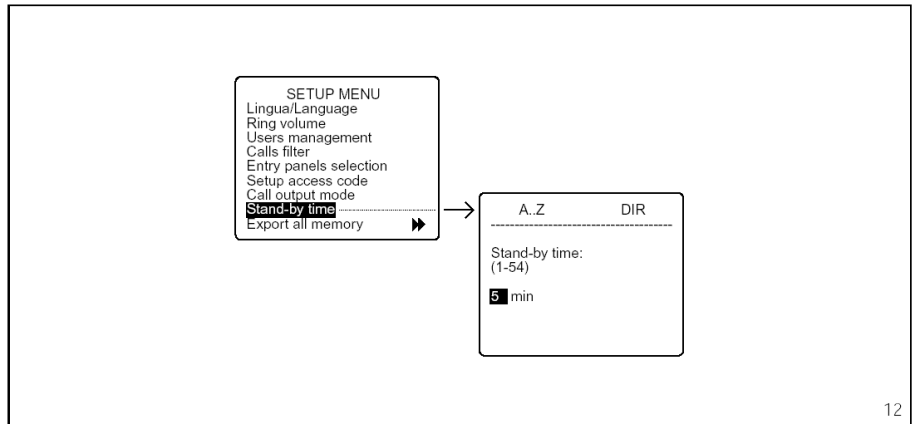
SETUP MENU
Lingua/Language
Ring volume
Users management
Calls filter
Entry panels selection
Setup access code
Call output mode
Stand-by time
Export all memory

A..Z DIR

Stand-by time:
(1-54)

5 min

12